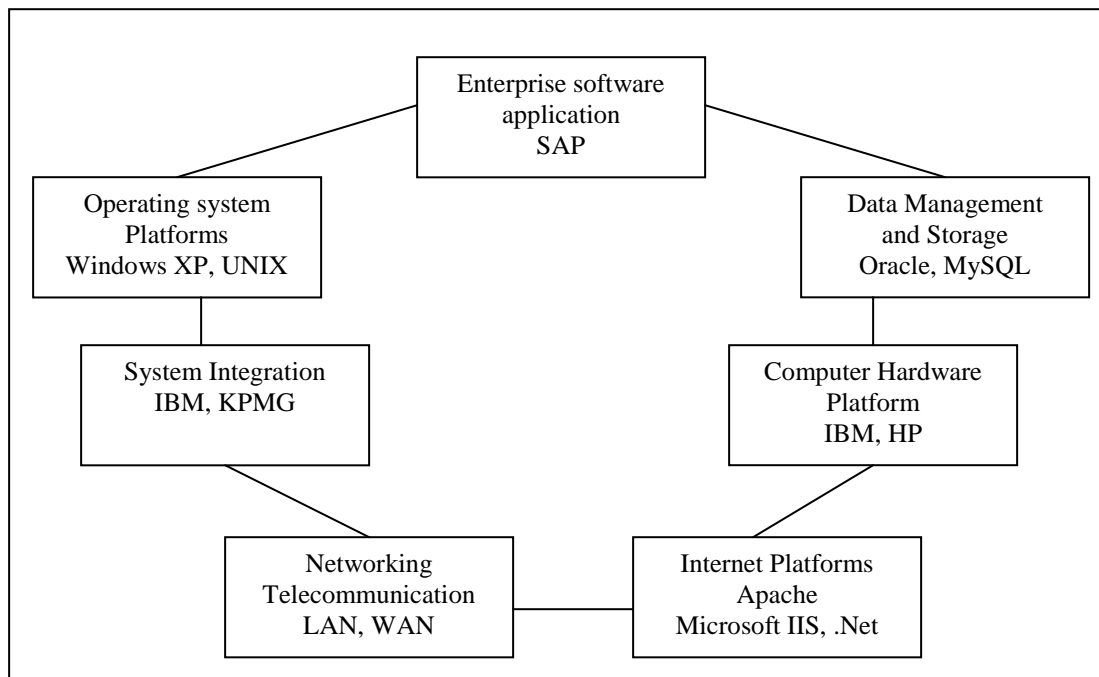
Enterprise software application
SAP

Operating system Platforms
Windows XP, UNIX

Data Management and Storage
Oracle, MySQL

System Integration
IBM, KPMG

Computer Hardware Platform
IBM, HP

Networking Telecommunication
LAN, WAN

Internet Platforms
Apache
Microsoft IIS, .Net